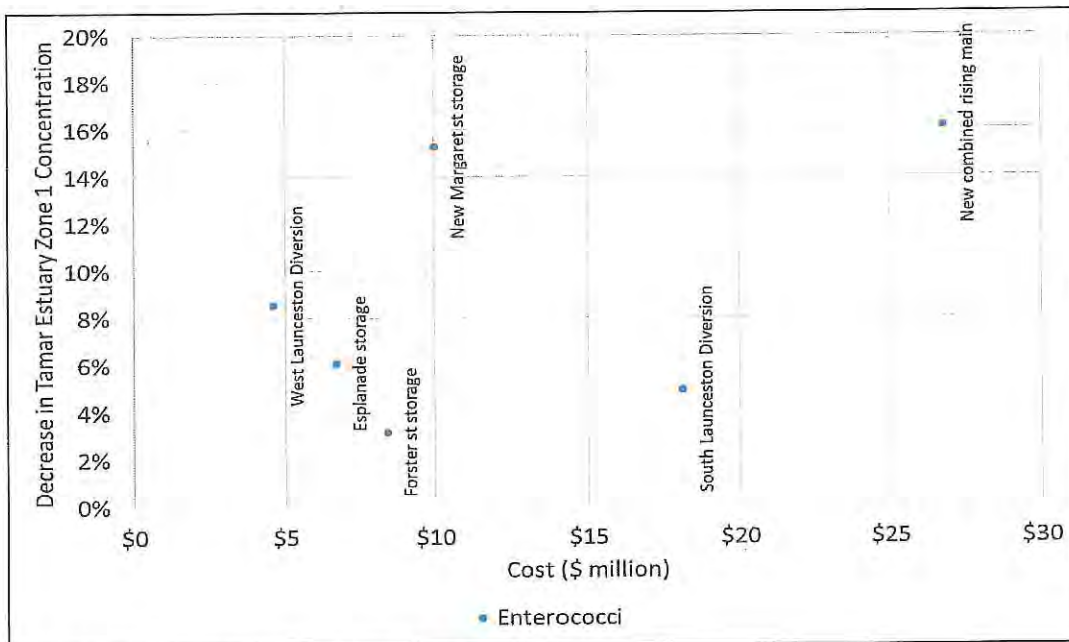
Decrease in Tamar Estuary Zone 1 Concentration

20%
18%
16%
14%
12%
10%
8%
6%
4%
2%
0%

New Margaret st storage
New combined rising main
West Launceston Diversion
Esplanade storage
Forster st storage
South Launceston Diversion

$0
$5
$10
$15
$20
$25
$30

Cost ($ million)

Enterococci